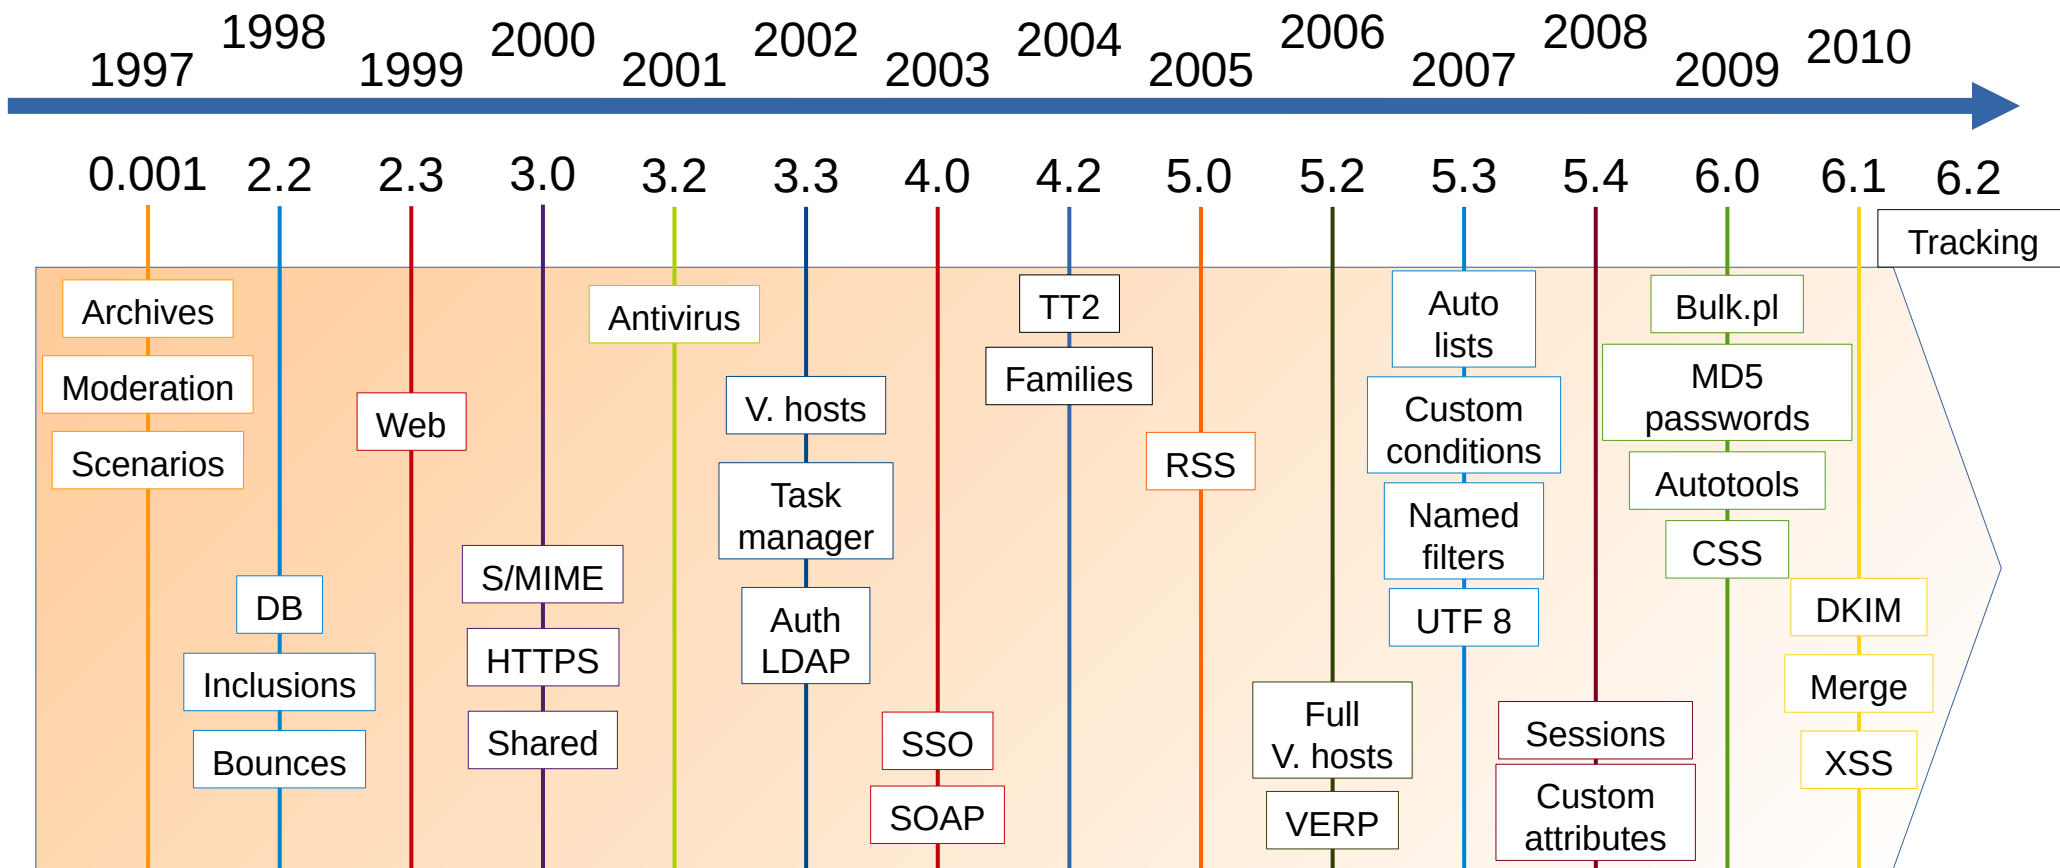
1997 1998 1999 2000 2001 2002 2003 2004 2005 2006 2007 2008 2009 2010

0.001 2.2 2.3 3.0 3.2 3.3 4.0 4.2 5.0 5.2 5.3 5.4 6.0 6.1 6.2

Tracking

Archives
Moderation
Scenarios

DB
Inclusions
Bounces

Web

S/MIME
HTTPS
Shared

Antivirus

V. hosts
Task manager
Auth LDAP

SSO
SOAP

TT2
Families

RSS

Full V. hosts
VERP

Auto lists
Custom conditions
Named filters
UTF 8

Sessions
Custom attributes

Bulk.pl
MD5 passwords
Autotools
CSS

DKIM
Merge
XSS